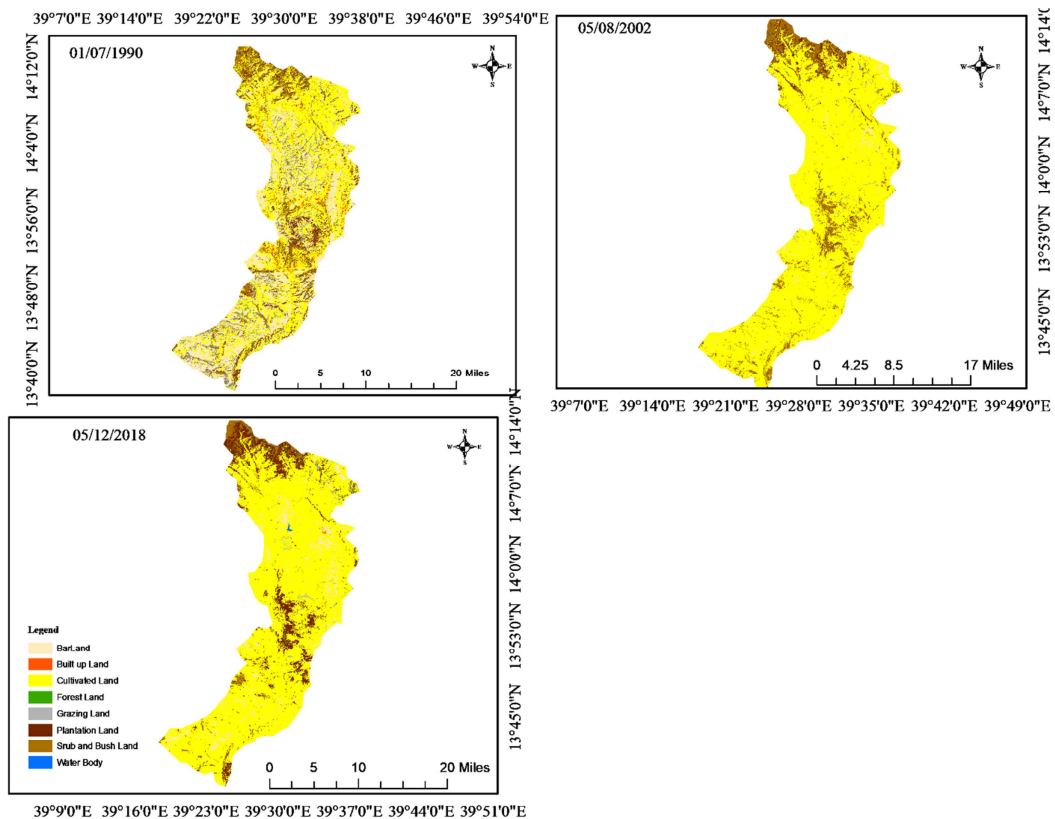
39°7'0"E 39°14'0"E 39°22'0"E 39°30'0"E 39°38'0"E 39°46'0"E 39°54'0"E

01/07/1990

N
W E
S

14°12'0"N
14°4'0"N
13°56'0"N
13°48'0"N
13°40'0"N

0 5 10 20 Miles

05/08/2002

N
W E
S

14°14'0
14°7'0"N
14°0'0"N
13°53'0"N
13°45'0"N

0 4.25 8.5 17 Miles

39°7'0"E 39°14'0"E 39°21'0"E 39°28'0"E 39°35'0"E 39°42'0"E 39°49'0"E

05/12/2018

N
W E
S

14°14'0"N
14°7'0"N
14°0'0"N
13°53'0"N
13°45'0"N

Legend
BarLand
Built up Land
Cultivated Land
Forest Land
Grazing Land
Plantation Land
Srub and Bush Land
Water Body

0 5 10 20 Miles

39°9'0"E 39°16'0"E 39°23'0"E 39°30'0"E 39°37'0"E 39°44'0"E 39°51'0"E